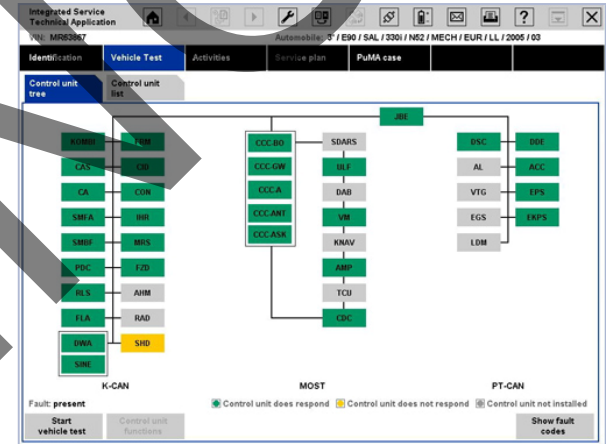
Integrated Service Technical Application

VIN: MR53867

Automobile: 3' / E90 / SAL / 330i / N52 / MECH / EUR / LL / 2005 / 03

Identification

Vehicle Test

Activities

Service plan

PuMA case

Control unit tree

Control unit list

JBE

KOMBI

FRM

CAS

CID

CA

CON

SMFA

IHR

SMBF

MRS

PDC

FZD

RLS

AHM

FLA

RAD

DWA

SHD

SINE

CCC-BO

SDARS

CCC-GW

ULF

CCC-A

DAB

CCC-ANT

VM

CCC-ASK

KNAV

AMP

TCU

CDC

DSC

DDE

AL

ACC

VTG

EPS

EGS

EKPS

LDM

K-CAN

MOST

PT-CAN

Fault: present

Control unit does respond

Control unit does not respond

Control unit not installed

Start vehicle test

Control unit functions

Show fault codes